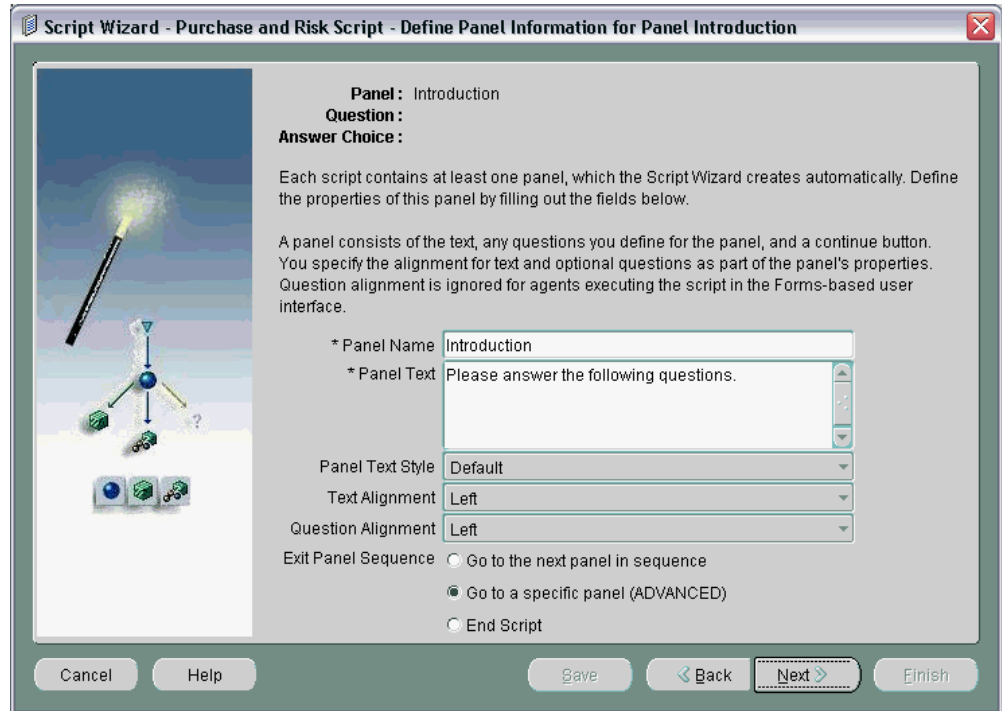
Script Wizard - Purchase and Risk Script - Define Panel Information for Panel Introduction

Panel : Introduction
Question :
Answer Choice :

Each script contains at least one panel, which the Script Wizard creates automatically. Define the properties of this panel by filling out the fields below.

A panel consists of the text, any questions you define for the panel, and a continue button. You specify the alignment for text and optional questions as part of the panel's properties. Question alignment is ignored for agents executing the script in the Forms-based user interface.

* Panel Name Introduction
* Panel Text Please answer the following questions.
Panel Text Style Default
Text Alignment Left
Question Alignment Left
Exit Panel Sequence Go to the next panel in sequence
Go to a specific panel (ADVANCED)
End Script

Cancel Help Save Back Next Finish